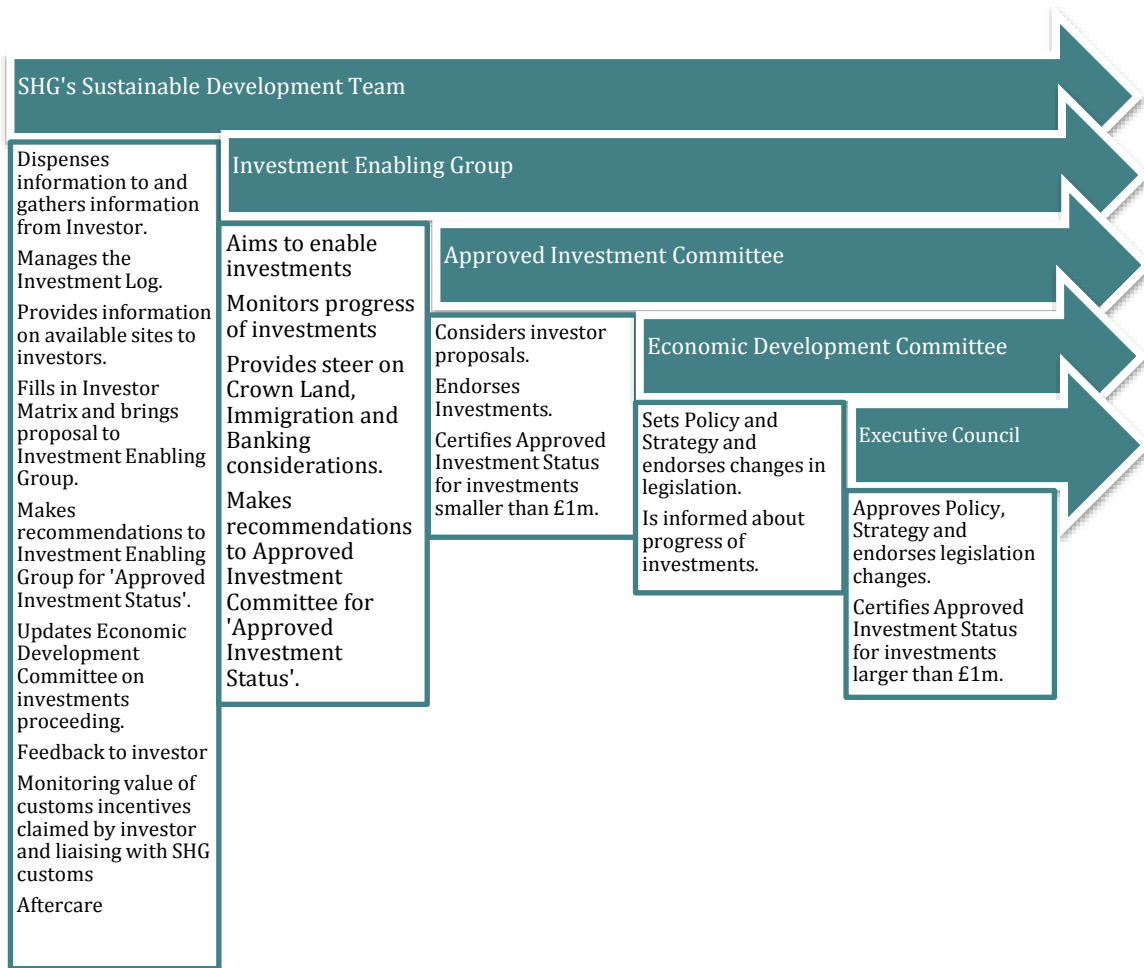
SHG's Sustainable Development Team

Dispenses information to and gathers information from Investor.

Manages the Investment Log.

Provides information on available sites to investors.

Fills in Investor Matrix and brings proposal to Investment Enabling Group.

Makes recommendations to Investment Enabling Group for 'Approved Investment Status'.

Updates Economic Development Committee on investments proceeding.

Feedback to investor

Monitoring value of customs incentives claimed by investor and liaising with SHG customs

Aftercare

Investment Enabling Group

Aims to enable investments

Monitors progress of investments

Provides steer on Crown Land, Immigration and Banking considerations.

Makes recommendations to Approved Investment Committee for 'Approved Investment Status'.

Approved Investment Committee

Considers investor proposals.

Endorses Investments.

Certifies Approved Investment Status for investments smaller than £1m.

Economic Development Committee

Sets Policy and Strategy and endorses changes in legislation.

Is informed about progress of investments.

Executive Council

Approves Policy, Strategy and endorses legislation changes.

Certifies Approved Investment Status for investments larger than £1m.